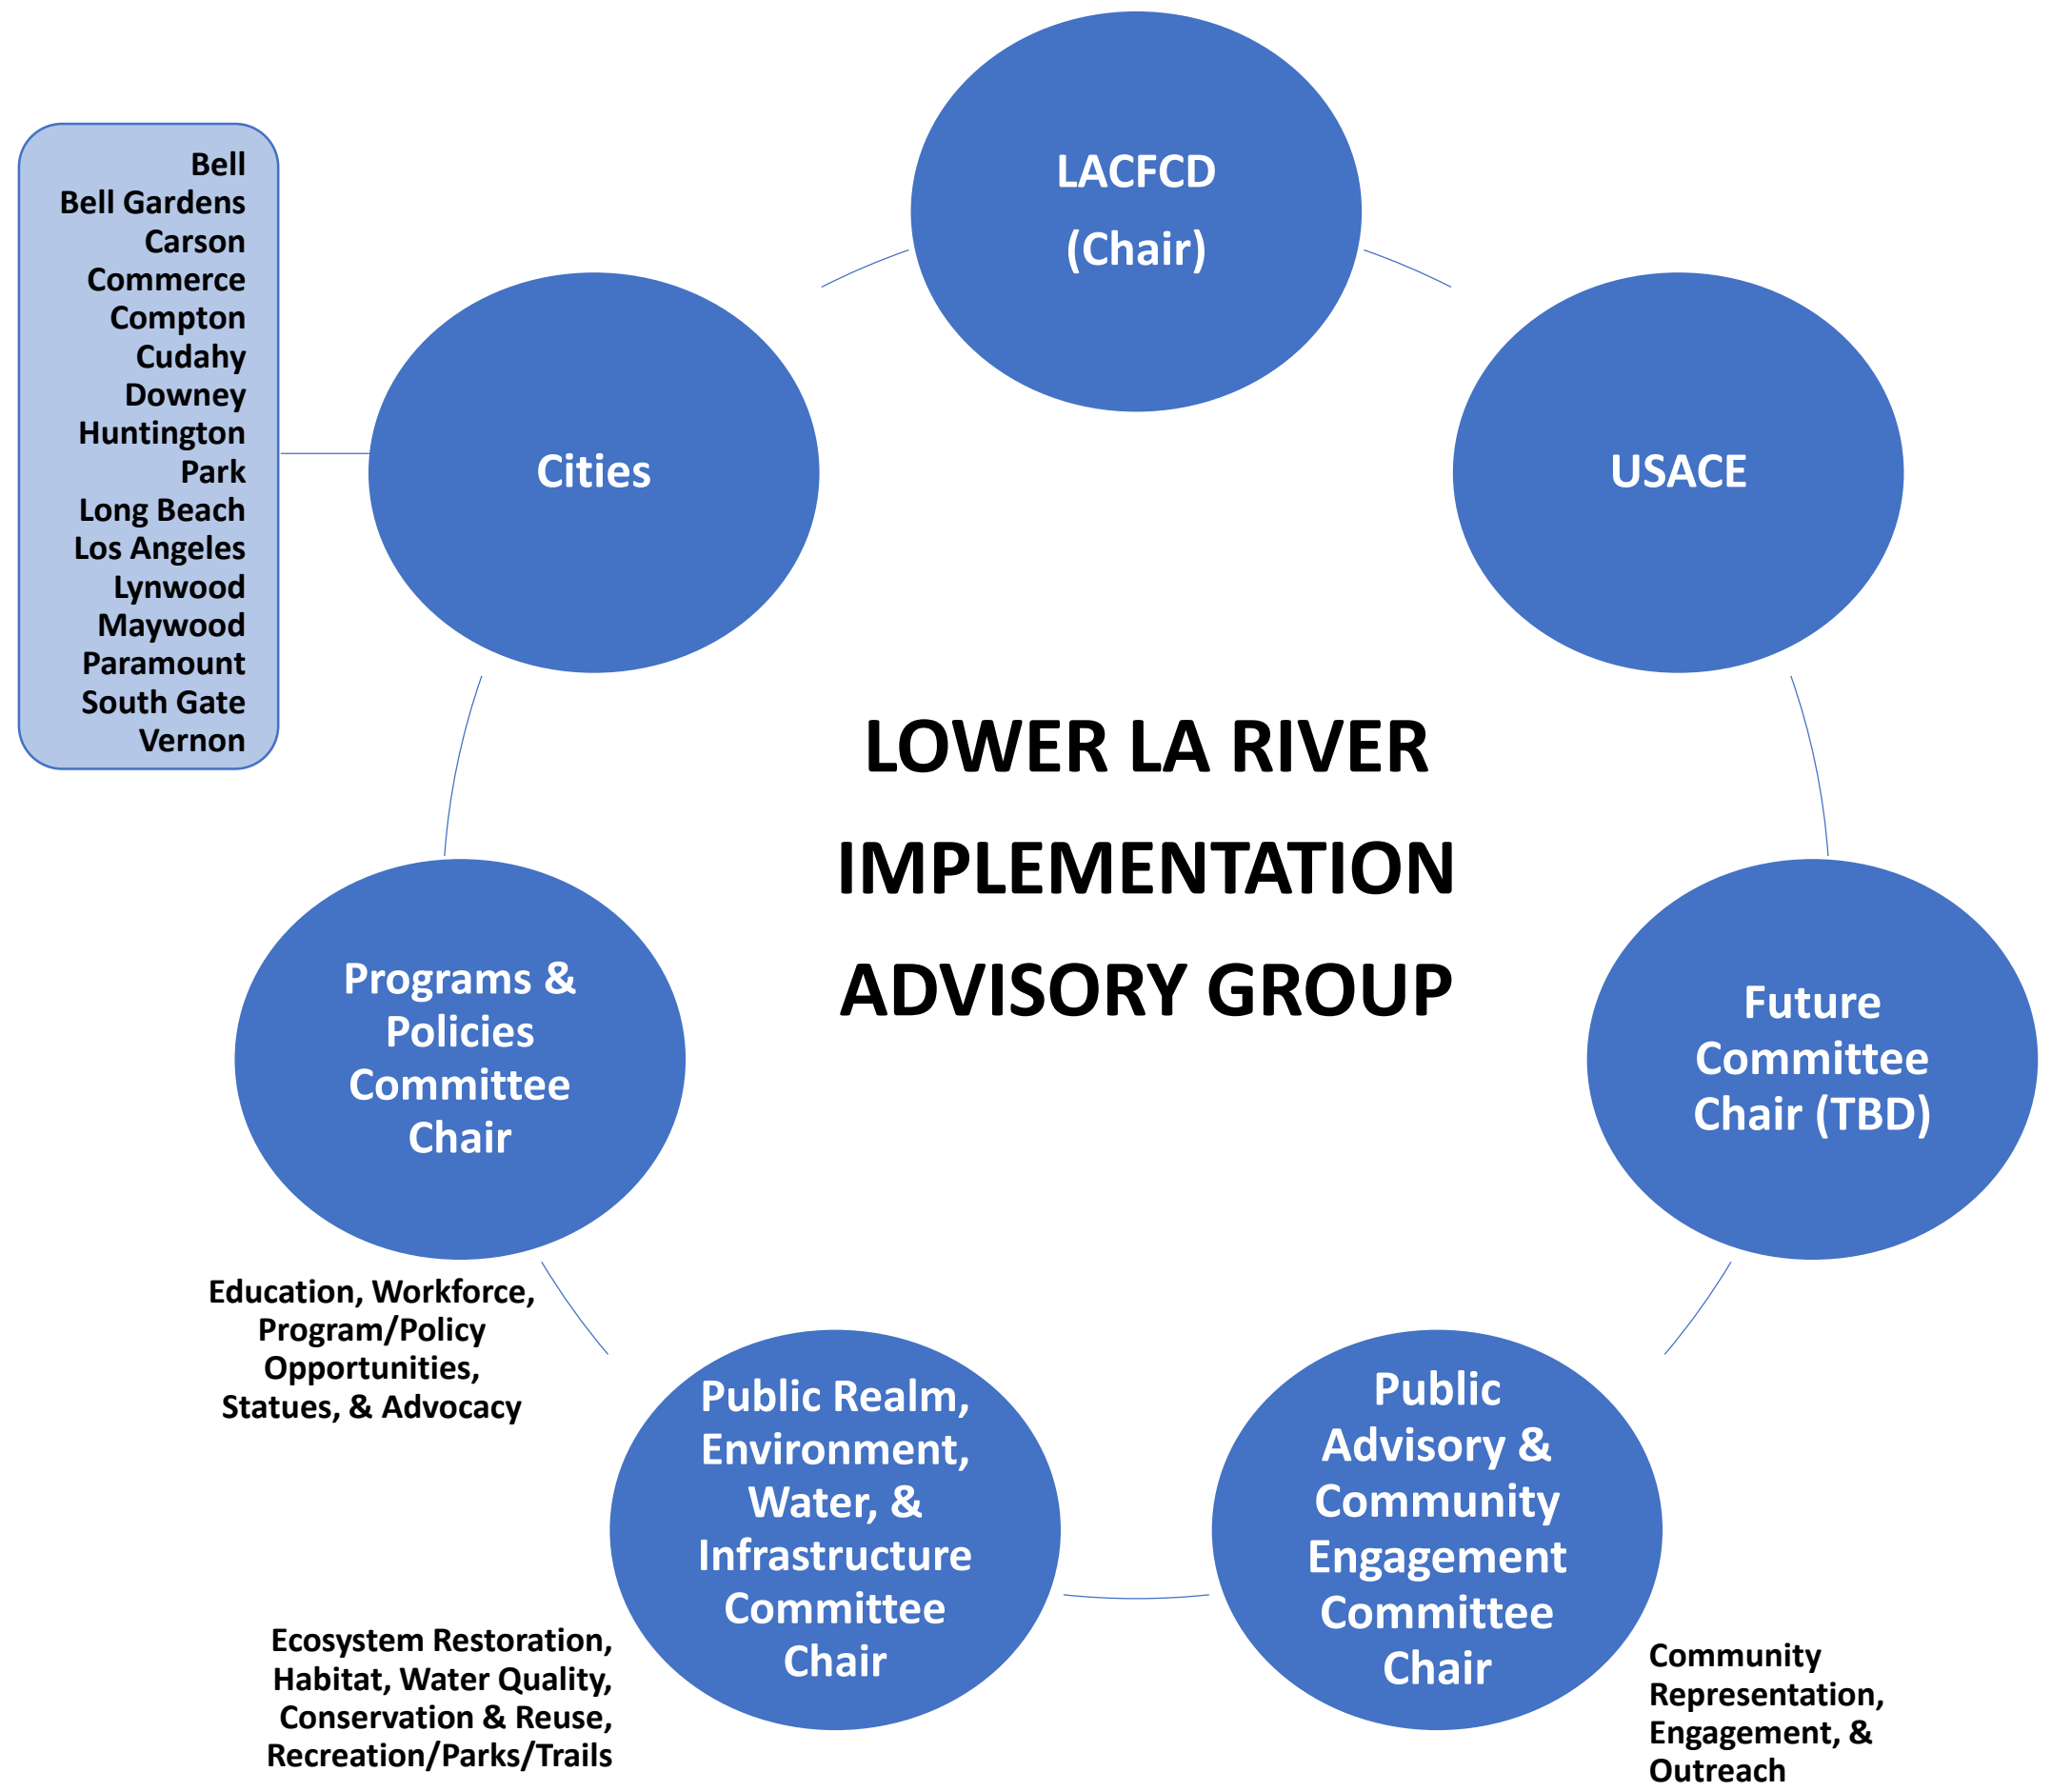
Bell
Bell Gardens
Carson
Commerce
Compton
Cudahy
Downey
Huntington Park
Long Beach
Los Angeles
Lynwood
Maywood
Paramount
South Gate
Vernon

LACFCD
(Chair)

Cities

USACE

LOWER LA RIVER IMPLEMENTATION ADVISORY GROUP

Programs & Policies Committee Chair

Future Committee Chair (TBD)

Education, Workforce, Program/Policy Opportunities, Statues, & Advocacy

Public Realm, Environment, Water, & Infrastructure Committee Chair

Public Advisory & Community Engagement Committee Chair

Ecosystem Restoration, Habitat, Water Quality, Conservation & Reuse, Recreation/Parks/Trails

Community Representation, Engagement, & Outreach